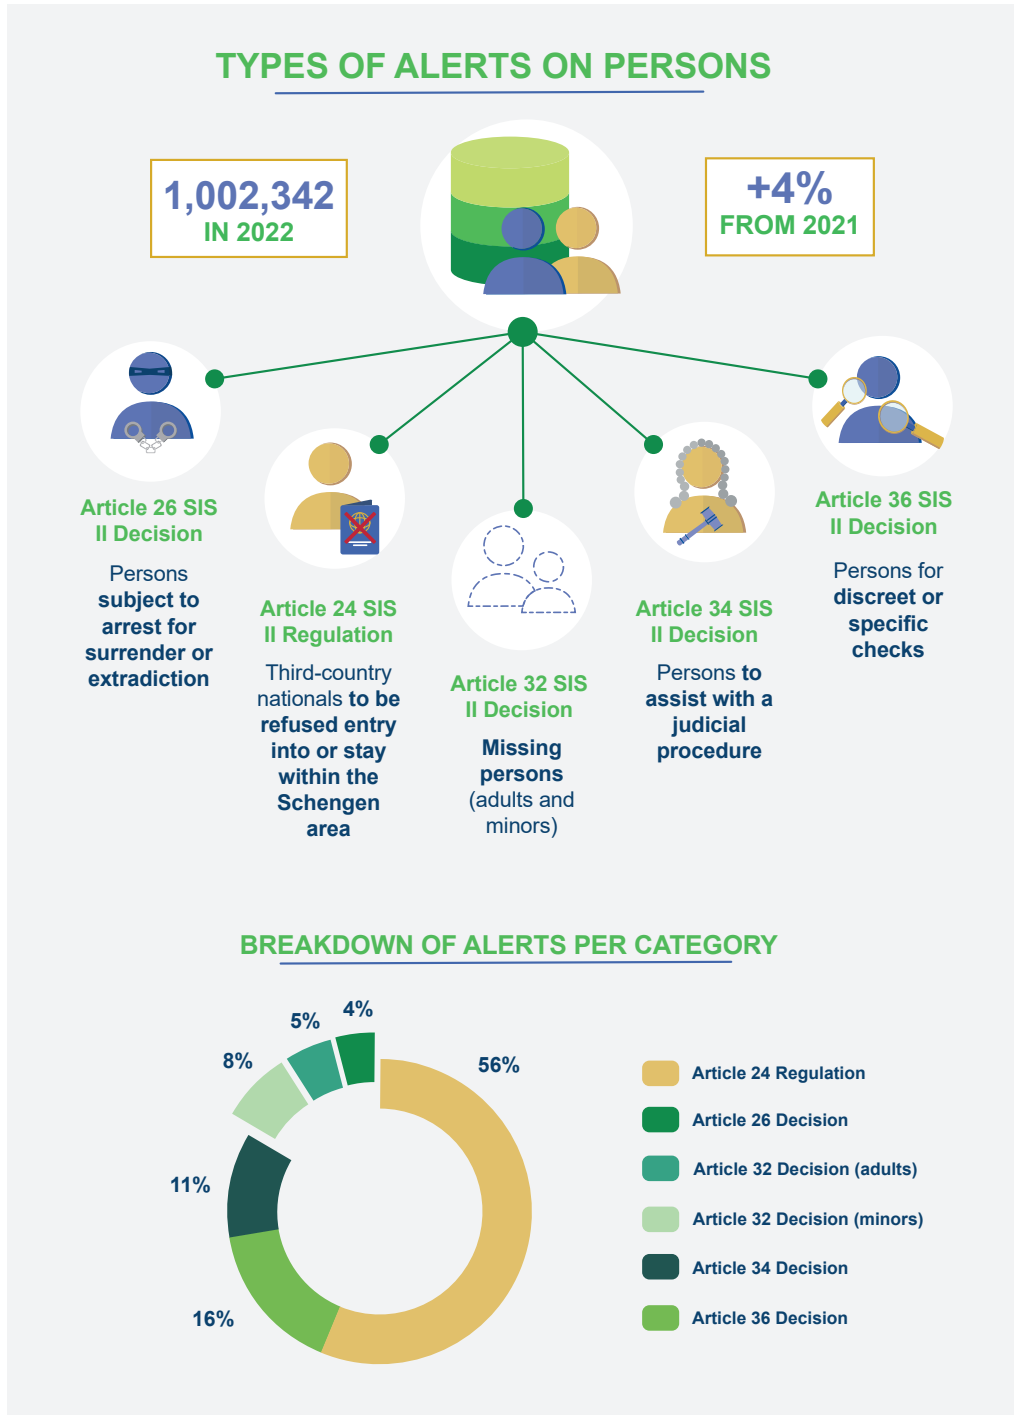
TYPES OF ALERTS ON PERSONS

1,002,342
IN 2022

+4%
FROM 2021

Article 26 SIS II Decision

Persons subject to arrest for surrender or extradiction

Article 24 SIS II Regulation

Third-country nationals to be refused entry into or stay within the Schengen area

Article 32 SIS II Decision

Missing persons (adults and minors)

Article 34 SIS II Decision

Persons to assist with a judicial procedure

Article 36 SIS II Decision

Persons for discreet or specific checks

BREAKDOWN OF ALERTS PER CATEGORY

5%
4%
8%
56%
11%
16%

Article 24 Regulation
Article 26 Decision
Article 32 Decision (adults)
Article 32 Decision (minors)
Article 34 Decision
Article 36 Decision